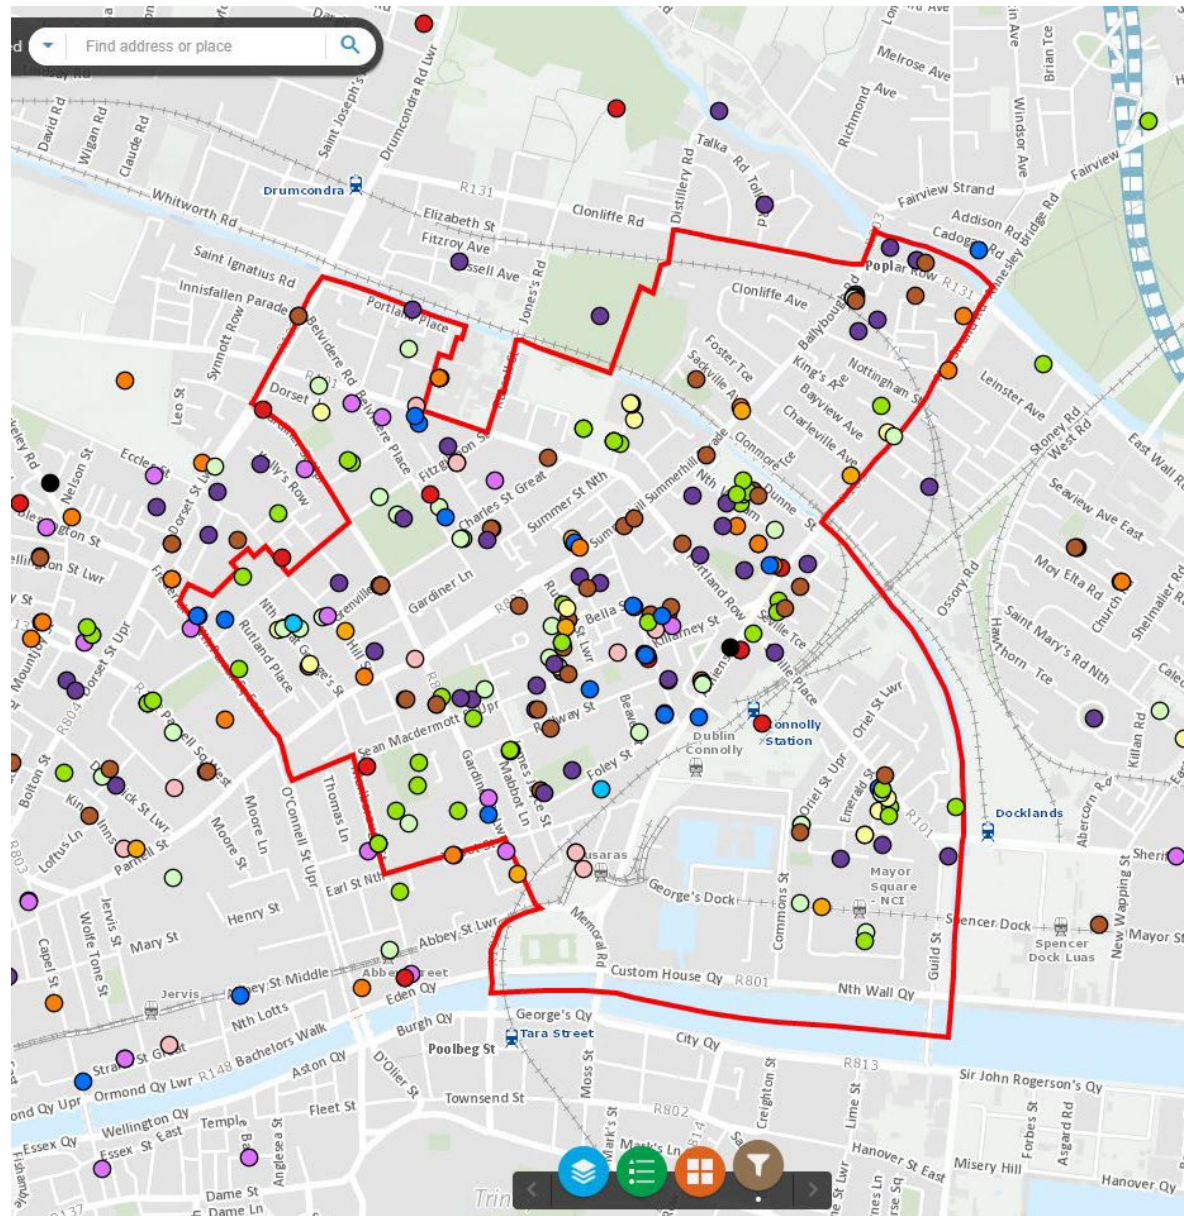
Find address or place

Drumcondra
R131
Whitworth Rd
Elizabeth St
Fitzroy Ave
Clonliffe Rd
Distillery Rd
Talka Rd
Melrose Ave
Richmond Ave
Windsor Ave
Brian Tce
Fairview Strand
Fairview
Addison Rd
Cadogan Rd
Poplar Row
R131
Clonliffe Ave
Saint Ignatius Rd
Innisfallen Parade
Synnott Row
Portland Place
Jones's Rd
Russell Ave
Belvidere Rd
Dorset
Leo St
Eccles St
Nelson St
Dorset St
Charles St Great
Summer St Nth
Summerhill
Fitzgibbon St
Foster Tce
Sackville Ave
King's Ave
Bayview Ave
Charleville Ave
Nottingham St
Leinster Ave
Stoney Rd
East Wall Rd
Seaview Ave East
Moy Elta Rd
Church Rd
Saint Mary's Rd Nth
Hawthorn Tce
Ossory Rd
Oriel St Lwr
Oriel St Upr
Emerald Sq
R101
Docklands
Abercorn Rd
Killan Rd
Sheriff St
Gardiner Ln
R803
Rutland Place
Bella St
Killarney St
Seville Tce
Seville Place
Portland Row
Railway St
Foley St
Beaver St
Connolly Station
Dublin Connolly
Sean Macdermott St Upr
Gardiner St
Mabbot Ln
Busaras
George's Dock
Mayor Square - NCI
Spencer Dock
Spencer Dock Luas
New Wapping St
Mayor St
Commons St
Guild St
Memorial Rd
Custom House Qy
R801
Nth Wall Qy
Moore Ln
Moore St
O'Connell St Upr
Thomas Ln
Earl St Nth
Henry St
Mary St
Parnell St
Loftus Ln
Bolton St
Jervis St
Wolfe Tone St
Capel St
Abbey St Lwr
Abbey Street
Eden Qy
Abbey St Middle
Jervis
Nth Lotts
Bachelors Walk
Ormond Qy Lwr
R148
Aston Qy
Burgh Qy
George's Qy
Tara Street
Poolbeg St
D'Olier St
Townsend St
Moss St
City Qy
R813
Creighton St
Lime St
Sir John Rogerson's Qy
Forbes St
Asgard Rd
R802
Fleet St
Wellington Qy
Temple Bar
Essex St East
Essex Qy
Anglesea St
Dame St
Dame Ln
Mark's St
Mark's Ln
Hanover St East
Misery Hill
Hanover Qy
Trin